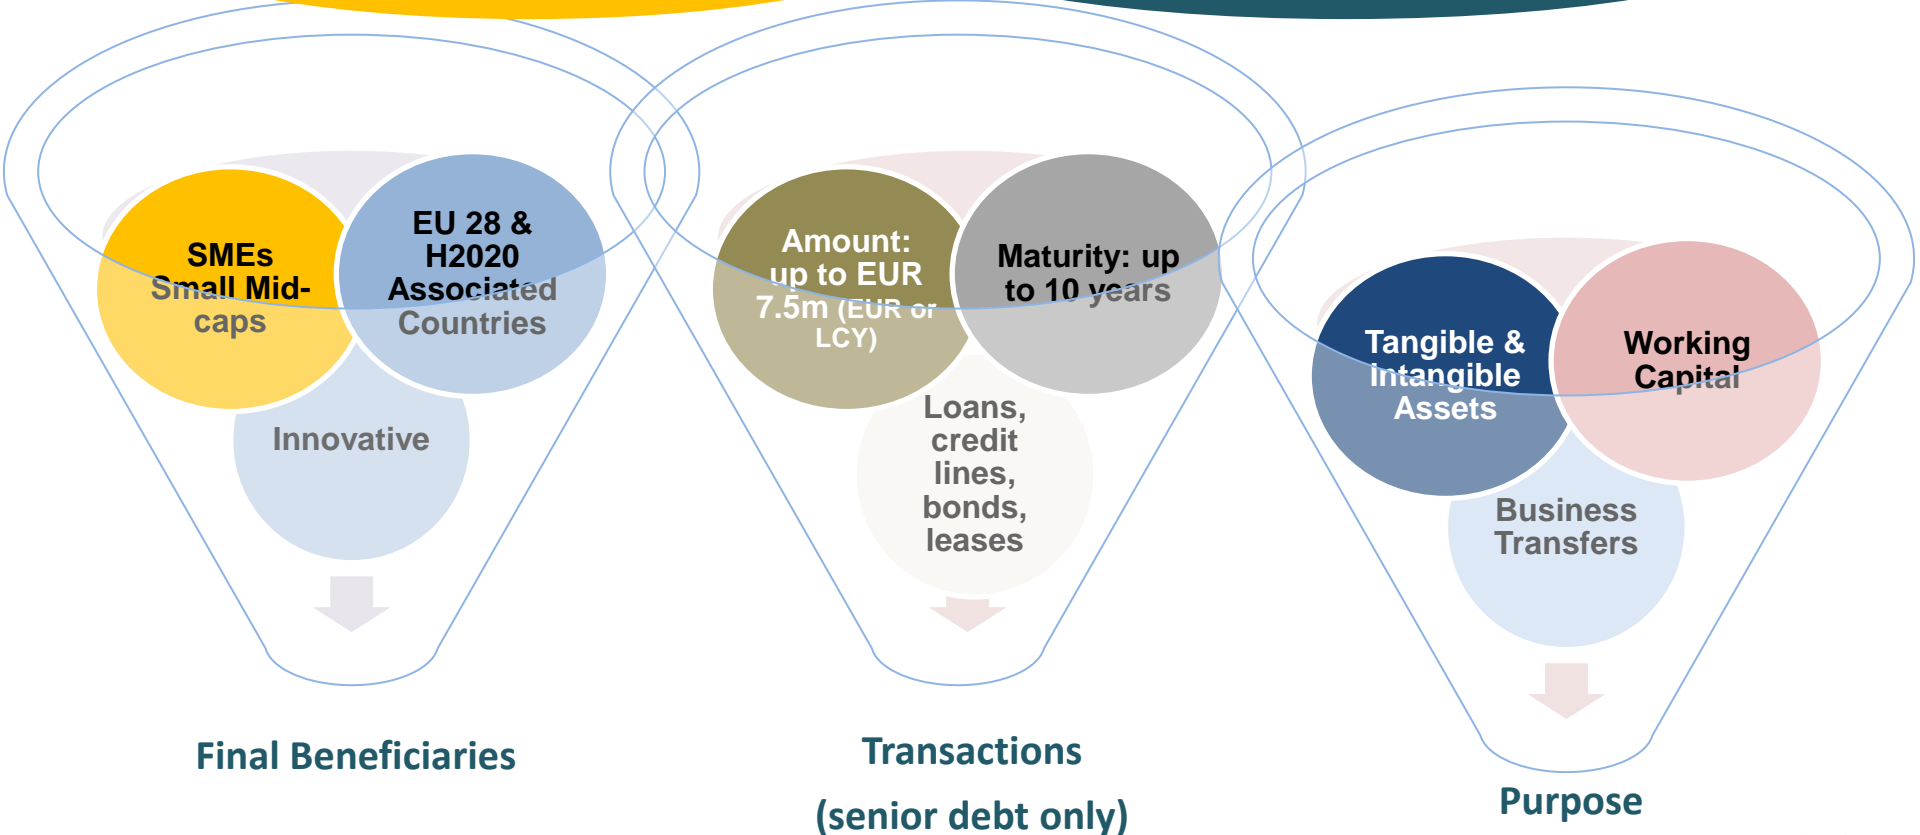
SMEs
Small Mid-caps

EU 28 & H2020 Associated Countries

Innovative

Final Beneficiaries

Amount: up to EUR 7.5m (EUR or LCY)

Maturity: up to 10 years

Loans, credit lines, bonds, leases

Transactions

(senior debt only)

Tangible & Intangible Assets

Working Capital

Business Transfers

Purpose